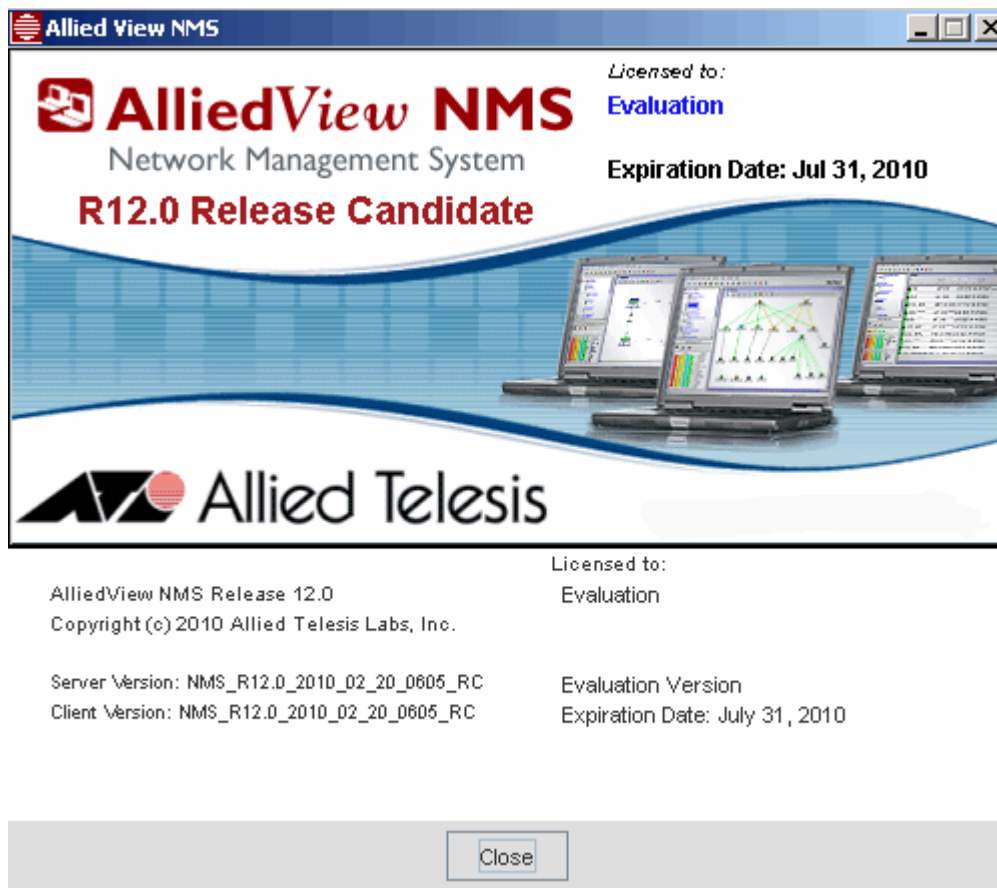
Allied View NMS

AlliedView NMS
Network Management System
R12.0 Release Candidate

Licensed to:
Evaluation

Expiration Date: Jul 31, 2010

Allied Telesis

Licensed to:

AlliedView NMS Release 12.0
Copyright (c) 2010 Allied Telesis Labs, Inc.

Evaluation

Server Version: NMS_R12.0_2010_02_20_0605_RC
Client Version: NMS_R12.0_2010_02_20_0605_RC

Evaluation Version
Expiration Date: July 31, 2010

Close